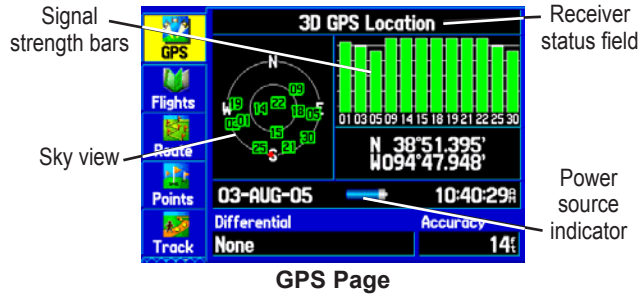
Signal strength bars

Receiver status field

Sky view

Power source indicator

GPS

Flights

Route

Points

Track

3D GPS Location

N

W

E

S

09

19

14

22

18

05

01

02

15

30

25

21

01 03 05 09 14 15 18 19 21 22 25 30

N 38°51.395'
W094°47.948'

03-AUG-05

10:40:29A

Differential

None

Accuracy

14f

GPS Page